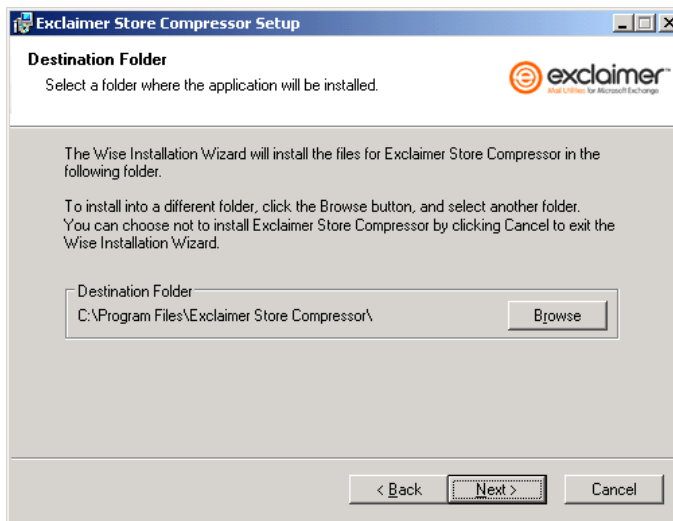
Exclaimer Store Compressor Setup

Destination Folder
Select a folder where the application will be installed.

exclaimer
Mail Utilities for Microsoft Exchange

The Wise Installation Wizard will install the files for Exclaimer Store Compressor in the following folder.

To install into a different folder, click the Browse button, and select another folder. You can choose not to install Exclaimer Store Compressor by clicking Cancel to exit the Wise Installation Wizard.

Destination Folder
C:\Program Files\Exclaimer Store Compressor\

Browse

< Back
Next >
Cancel